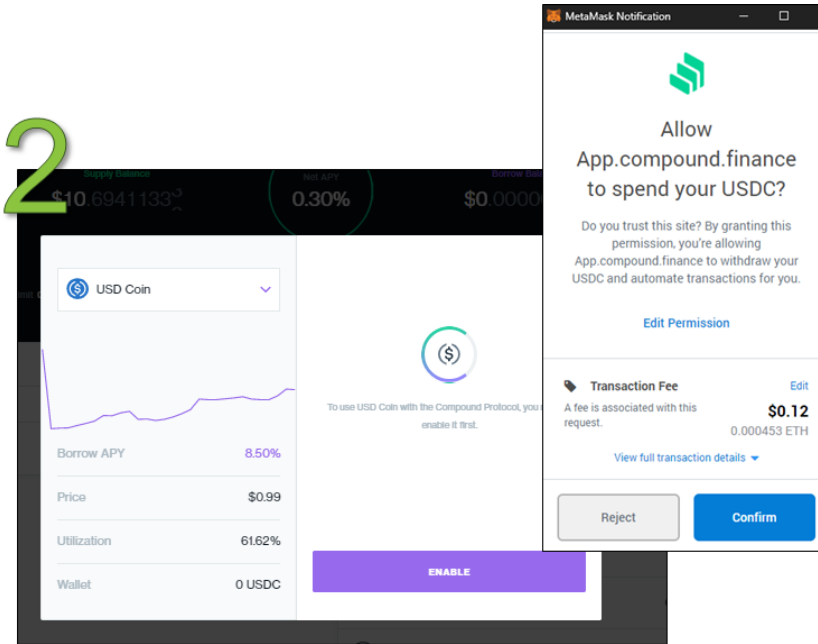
2

Supply Balance
$10.6941133

Net APY
0.30%

Borrow Bal
$0.0000

USD Coin

Borrow APY 8.50%

Price $0.99

Utilization 61.62%

Wallet 0 USDC

To use USD Coin with the Compound Protocol, you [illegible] enable it first.

ENABLE

MetaMask Notification

Allow App.compound.finance to spend your USDC?

Do you trust this site? By granting this permission, you're allowing App.compound.finance to withdraw your USDC and automate transactions for you.

Edit Permission

Transaction Fee

Edit

A fee is associated with this request.

$0.12

0.000453 ETH

View full transaction details

Reject

Confirm